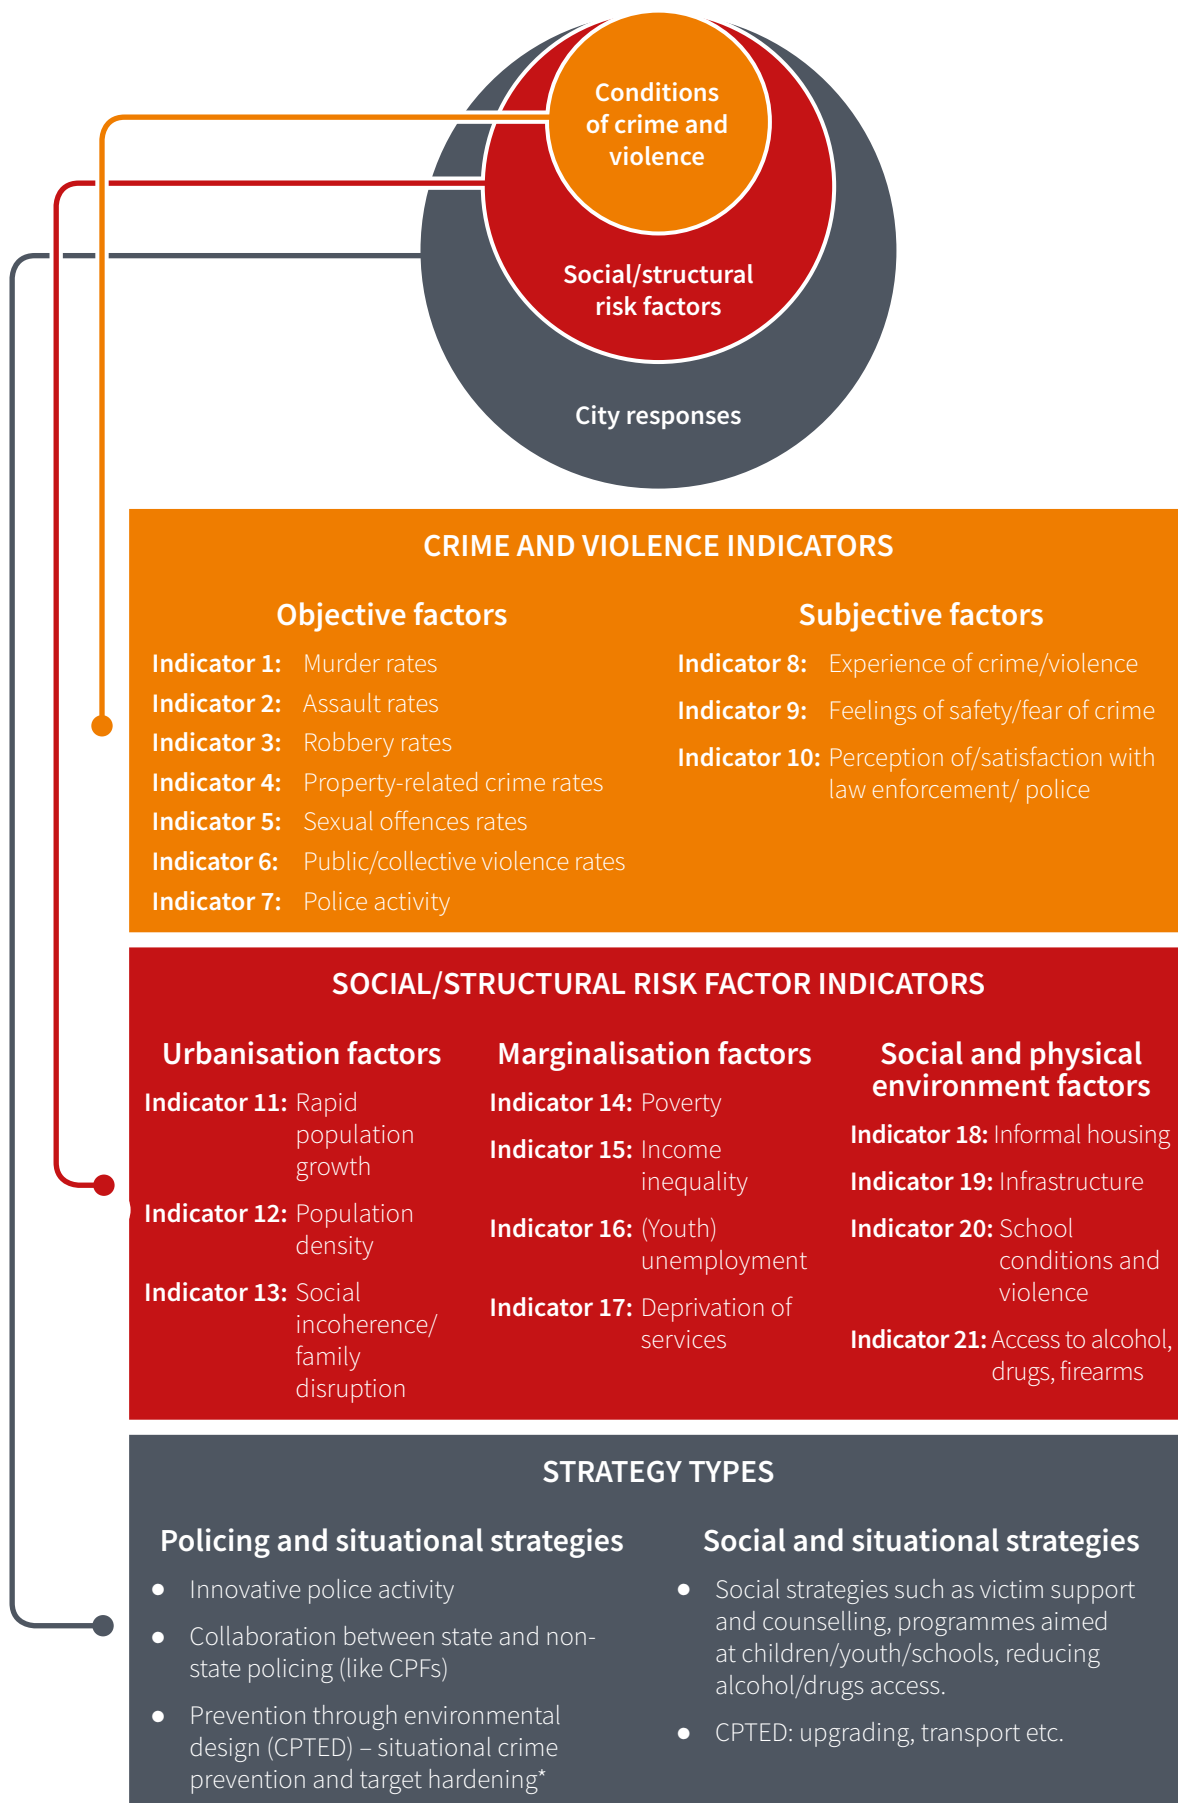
Conditions of crime and violence

Social/structural risk factors

City responses

CRIME AND VIOLENCE INDICATORS

Objective factors

Indicator 1: Murder rates
Indicator 2: Assault rates
Indicator 3: Robbery rates
Indicator 4: Property-related crime rates
Indicator 5: Sexual offences rates
Indicator 6: Public/collective violence rates
Indicator 7: Police activity

Subjective factors

Indicator 8: Experience of crime/violence
Indicator 9: Feelings of safety/fear of crime
Indicator 10: Perception of/satisfaction with law enforcement/ police

SOCIAL/STRUCTURAL RISK FACTOR INDICATORS

Urbanisation factors

Indicator 11: Rapid population growth
Indicator 12: Population density
Indicator 13: Social incoherence/ family disruption

Marginalisation factors

Indicator 14: Poverty
Indicator 15: Income inequality
Indicator 16: (Youth) unemployment
Indicator 17: Deprivation of services

Social and physical environment factors

Indicator 18: Informal housing
Indicator 19: Infrastructure
Indicator 20: School conditions and violence
Indicator 21: Access to alcohol, drugs, firearms

STRATEGY TYPES

Policing and situational strategies

• Innovative police activity
• Collaboration between state and non-state policing (like CPFs)
• Prevention through environmental design (CPTED) – situational crime prevention and target hardening*

Social and situational strategies

• Social strategies such as victim support and counselling, programmes aimed at children/youth/schools, reducing alcohol/drugs access.
• CPTED: upgrading, transport etc.